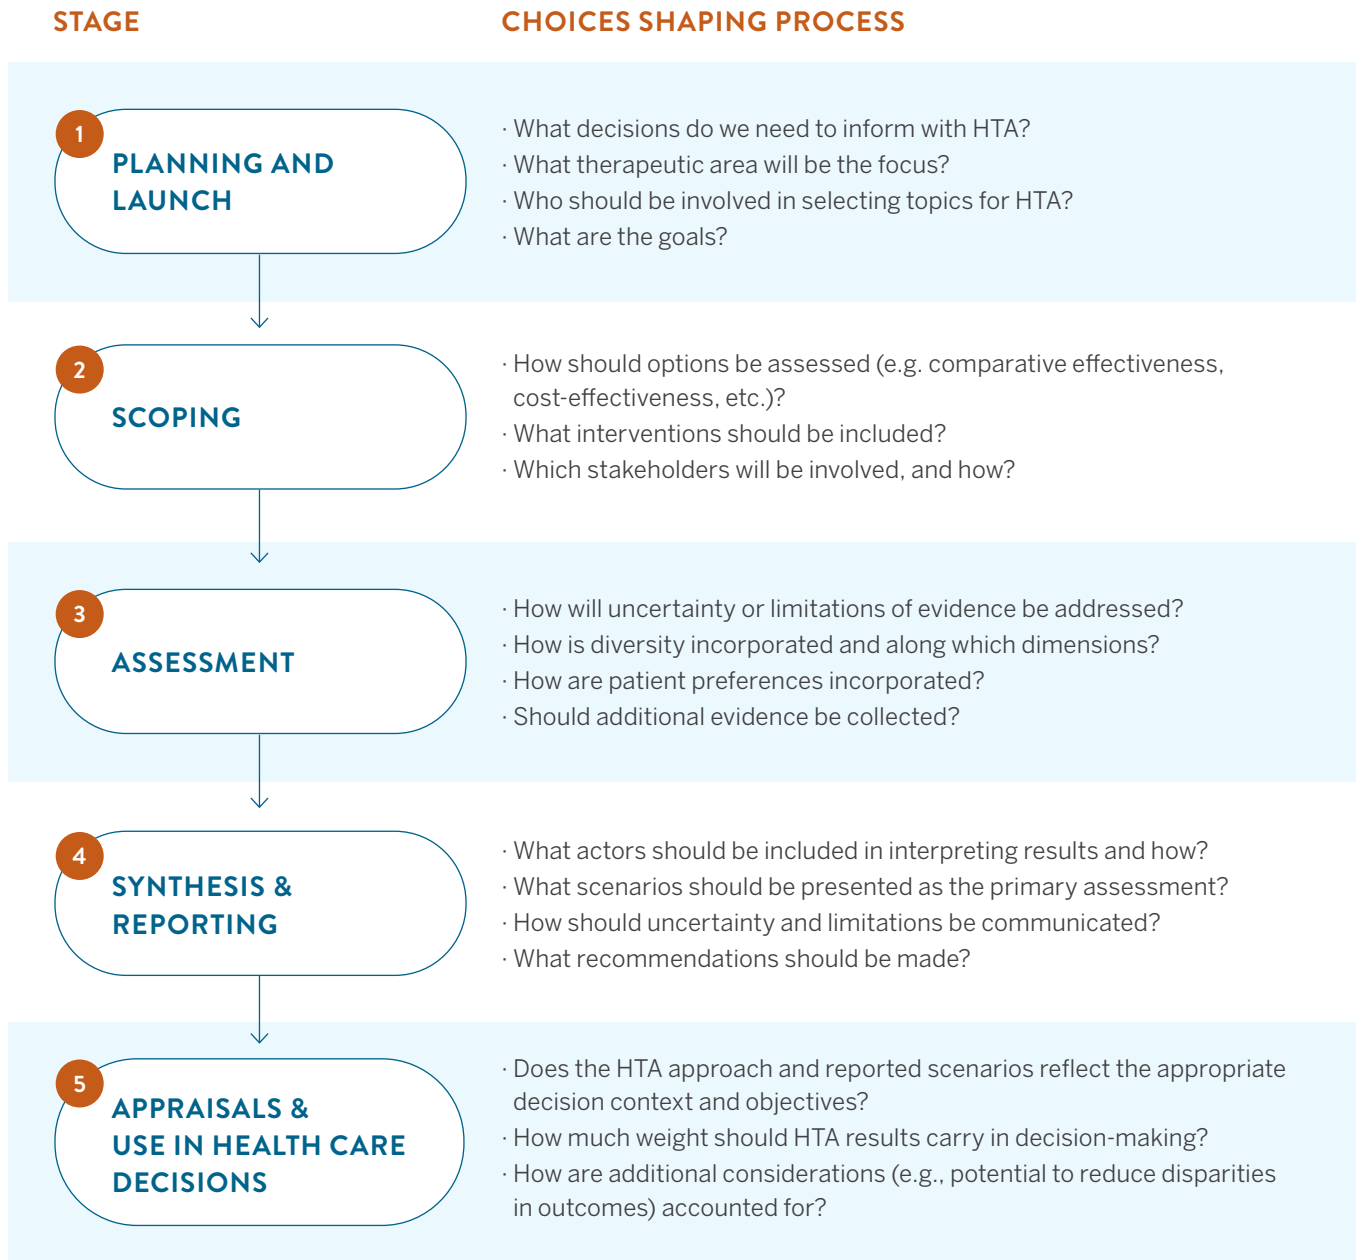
STAGE

CHOICES SHAPING PROCESS

1
PLANNING AND LAUNCH

· What decisions do we need to inform with HTA?
· What therapeutic area will be the focus?
· Who should be involved in selecting topics for HTA?
· What are the goals?

2
SCOPING

· How should options be assessed (e.g. comparative effectiveness, cost-effectiveness, etc.)?
· What interventions should be included?
· Which stakeholders will be involved, and how?

3
ASSESSMENT

· How will uncertainty or limitations of evidence be addressed?
· How is diversity incorporated and along which dimensions?
· How are patient preferences incorporated?
· Should additional evidence be collected?

4
SYNTHESIS & REPORTING

· What actors should be included in interpreting results and how?
· What scenarios should be presented as the primary assessment?
· How should uncertainty and limitations be communicated?
· What recommendations should be made?

5
APPRAISALS & USE IN HEALTH CARE DECISIONS

· Does the HTA approach and reported scenarios reflect the appropriate decision context and objectives?
· How much weight should HTA results carry in decision-making?
· How are additional considerations (e.g., potential to reduce disparities in outcomes) accounted for?